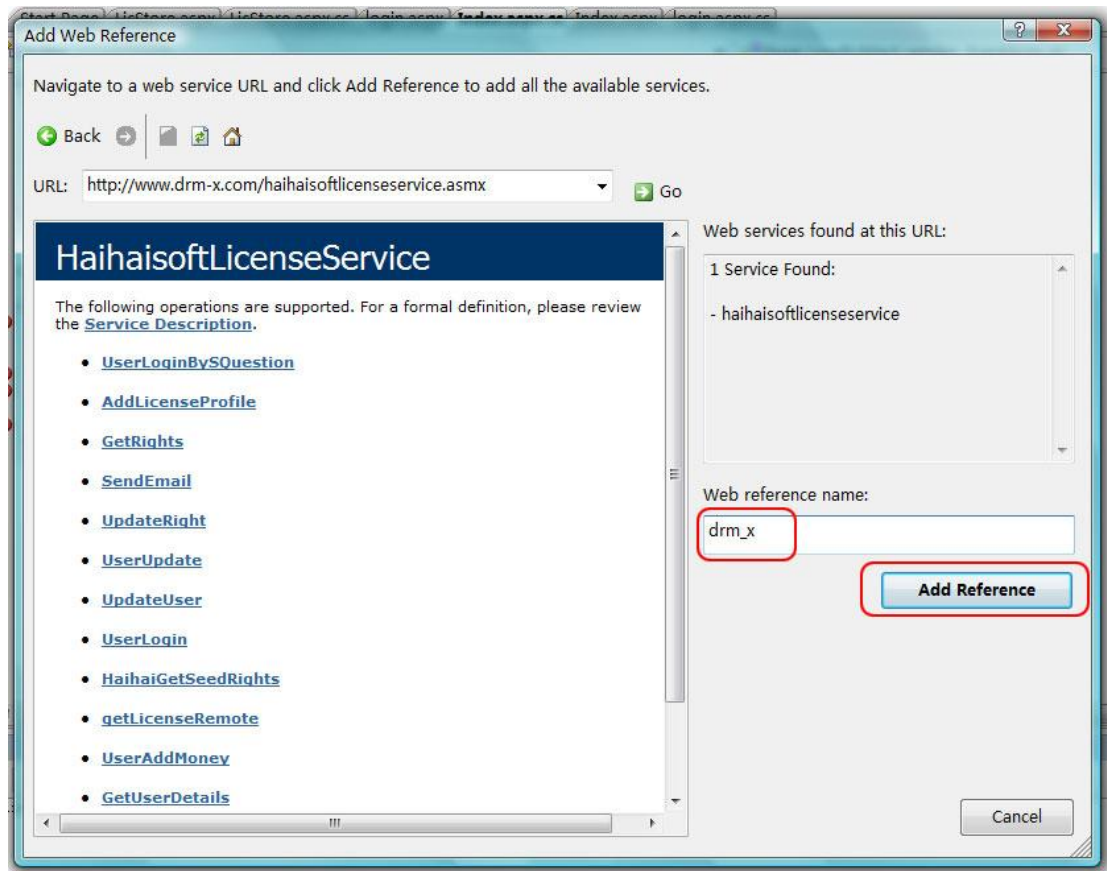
Start Page | LicStore.aspx | LicStore.aspx.cs | login.aspx | Index.aspx.cs | Index.aspx | login.aspx.cs

Add Web Reference

Navigate to a web service URL and click Add Reference to add all the available services.

Back

URL: http://www.drm-x.com/haihaisoftlicenseservice.asmx

Go

HaihaisoftLicenseService

The following operations are supported. For a formal definition, please review the Service Description.

- UserLoginBySQuestion
- AddLicenseProfile
- GetRights
- SendEmail
- UpdateRight
- UserUpdate
- UpdateUser
- UserLogin
- HaihaiGetSeedRights
- getLicenseRemote
- UserAddMoney
- GetUserDetails

Web services found at this URL:

1 Service Found:

- haihaisoftlicenseservice

Web reference name:

drm_x

Add Reference

Cancel